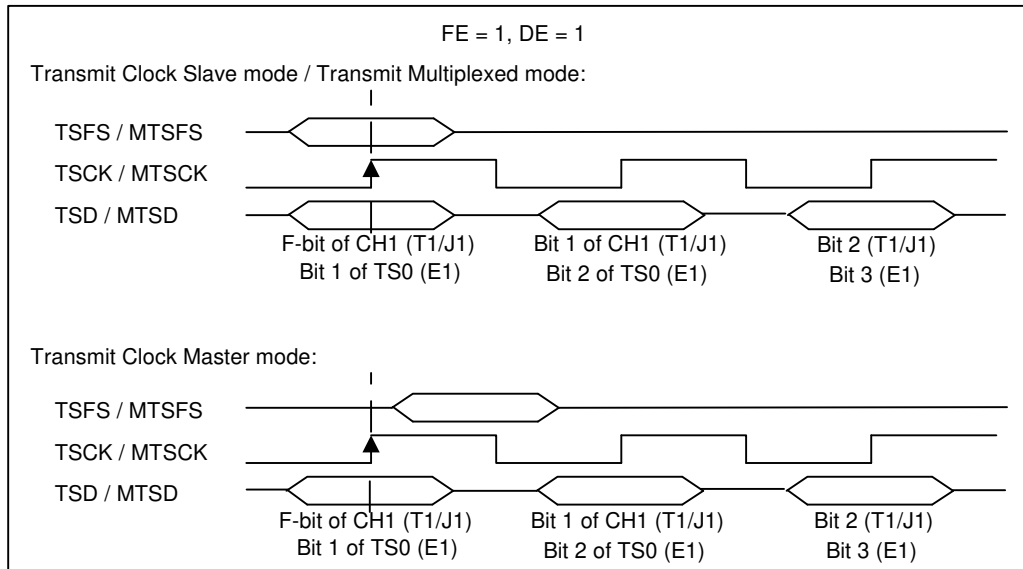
FE = 1, DE = 1

Transmit Clock Slave mode / Transmit Multiplexed mode:

TSFS / MTSFS

TSCK / MTSCK

TSD / MTSD

F-bit of CH1 (T1/J1)
Bit 1 of TS0 (E1)

Bit 1 of CH1 (T1/J1)
Bit 2 of TS0 (E1)

Bit 2 (T1/J1)
Bit 3 (E1)

Transmit Clock Master mode:

TSFS / MTSFS

TSCK / MTSCK

TSD / MTSD

F-bit of CH1 (T1/J1)
Bit 1 of TS0 (E1)

Bit 1 of CH1 (T1/J1)
Bit 2 of TS0 (E1)

Bit 2 (T1/J1)
Bit 3 (E1)